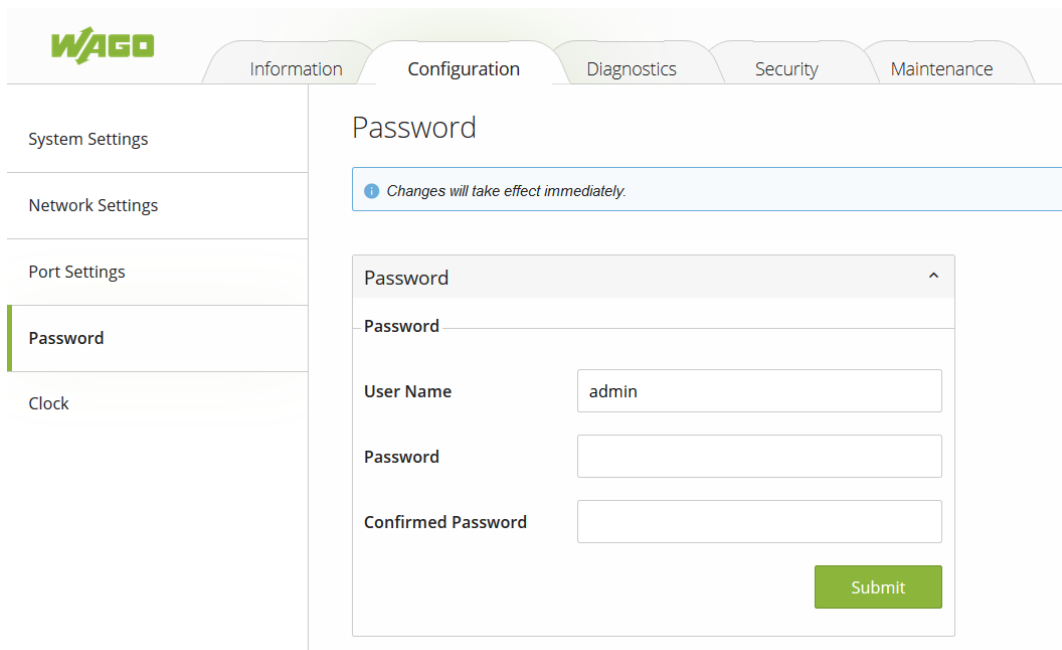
WAGO

Information
Configuration
Diagnostics
Security
Maintenance

System Settings
Network Settings
Port Settings
Password
Clock

Password

Changes will take effect immediately.

Password

Password

User Name
admin

Password

Confirmed Password

Submit